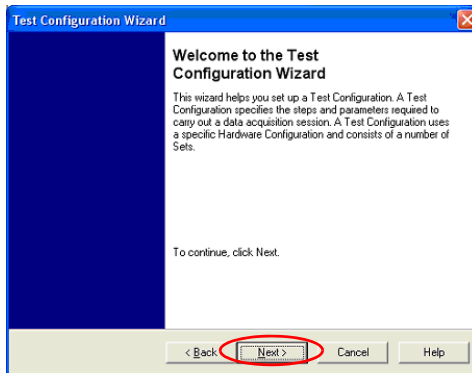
Test Configuration Wizard

Welcome to the Test Configuration Wizard

This wizard helps you set up a Test Configuration. A Test Configuration specifies the steps and parameters required to carry out a data acquisition session. A Test Configuration uses a specific Hardware Configuration and consists of a number of Sets.

To continue, click Next.

< Back Next > Cancel Help